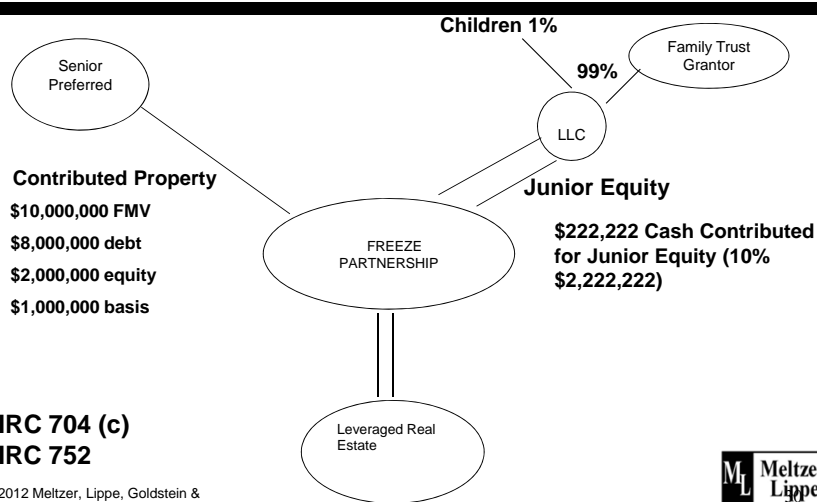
Children 1%

99%

Family Trust Grantor

Senior Preferred

LLC

Contributed Property

$10,000,000 FMV

$8,000,000 debt

$2,000,000 equity

$1,000,000 basis

Junior Equity

$222,222 Cash Contributed for Junior Equity (10% $2,222,222)

FREEZE PARTNERSHIP

IRC 704 (c)
IRC 752

Leveraged Real Estate

2012 Meltzer, Lippe, Goldstein &

ML Meltze Lippe

30